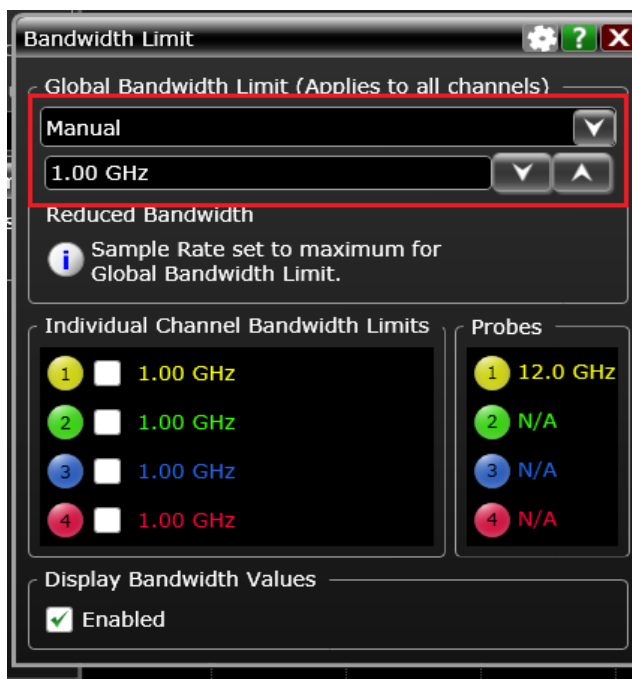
Bandwidth Limit

?

X

Global Bandwidth Limit (Applies to all channels)

Manual

1.00 GHz

Reduced Bandwidth

i Sample Rate set to maximum for Global Bandwidth Limit.

Individual Channel Bandwidth Limits

1 1.00 GHz

2 1.00 GHz

3 1.00 GHz

4 1.00 GHz

Probes

1 12.0 GHz

2 N/A

3 N/A

4 N/A

Display Bandwidth Values

Enabled